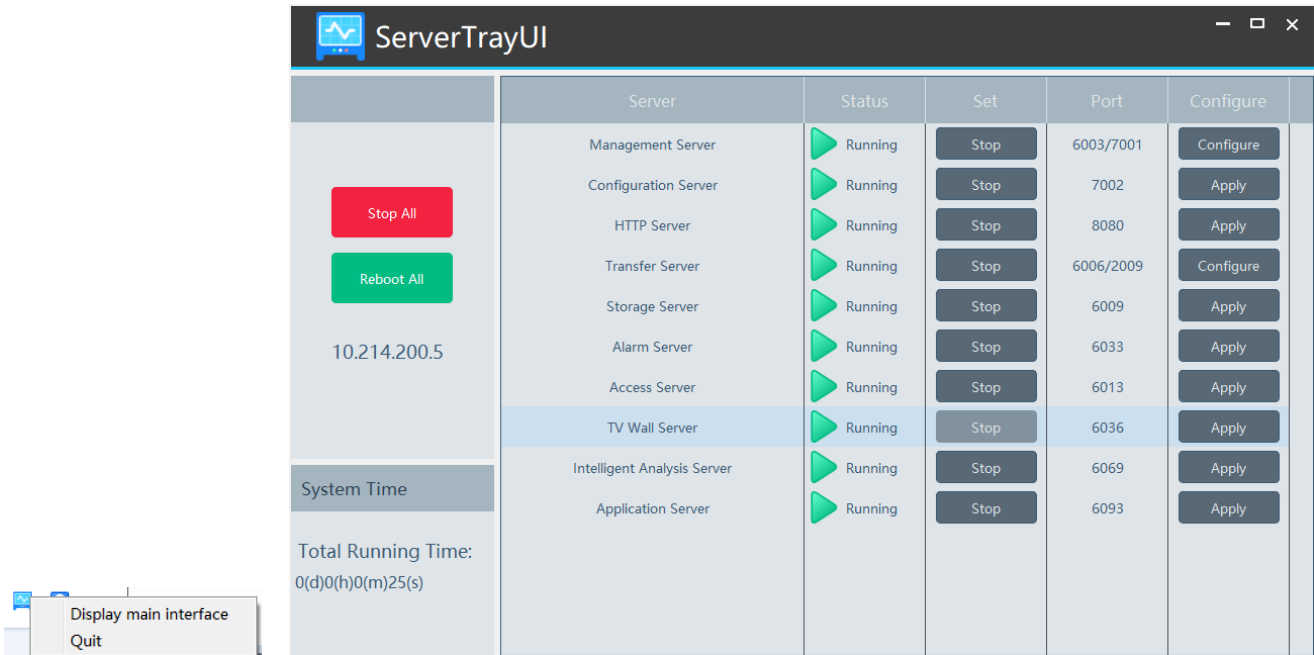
ServerTrayUI

Stop All

Reboot All

10.214.200.5

System Time

Total Running Time:
0(d)0(h)0(m)25(s)

| Server | Status | Set | Port | Configure |
|---|---|---|---|---|
| Management Server | Running | Stop | 6003/7001 | Configure |
| Configuration Server | Running | Stop | 7002 | Apply |
| HTTP Server | Running | Stop | 8080 | Apply |
| Transfer Server | Running | Stop | 6006/2009 | Configure |
| Storage Server | Running | Stop | 6009 | Apply |
| Alarm Server | Running | Stop | 6033 | Apply |
| Access Server | Running | Stop | 6013 | Apply |
| TV Wall Server | Running | Stop | 6036 | Apply |
| Intelligent Analysis Server | Running | Stop | 6069 | Apply |
| Application Server | Running | Stop | 6093 | Apply |

Display main interface
Quit